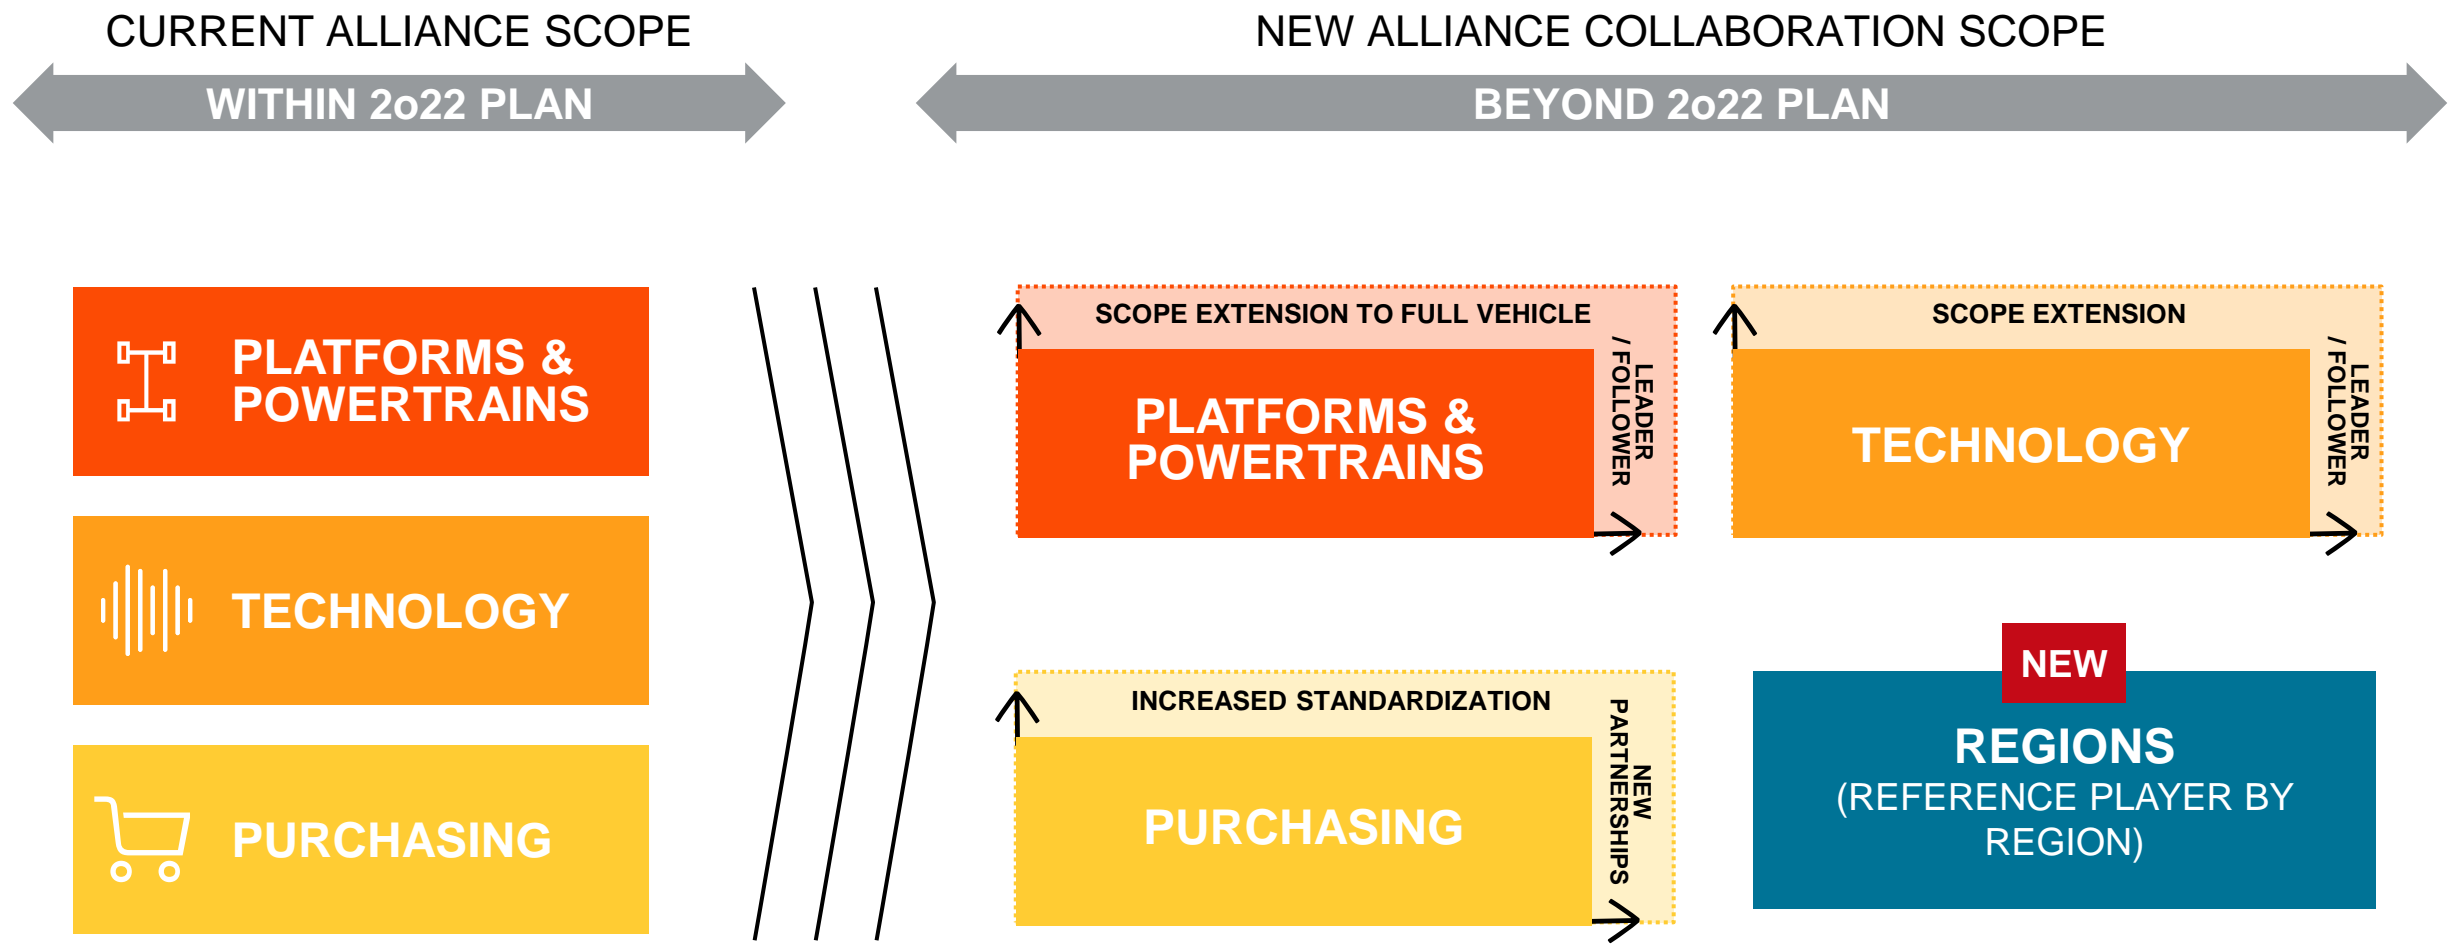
CURRENT ALLIANCE SCOPE

WITHIN 2o22 PLAN

NEW ALLIANCE COLLABORATION SCOPE

BEYOND 2o22 PLAN

PLATFORMS & POWERTRAINS

TECHNOLOGY

PURCHASING

SCOPE EXTENSION TO FULL VEHICLE

PLATFORMS & POWERTRAINS

LEADER / FOLLOWER

SCOPE EXTENSION

TECHNOLOGY

LEADER / FOLLOWER

INCREASED STANDARDIZATION

PURCHASING

NEW PARTNERSHIPS

NEW

REGIONS
(REFERENCE PLAYER BY REGION)